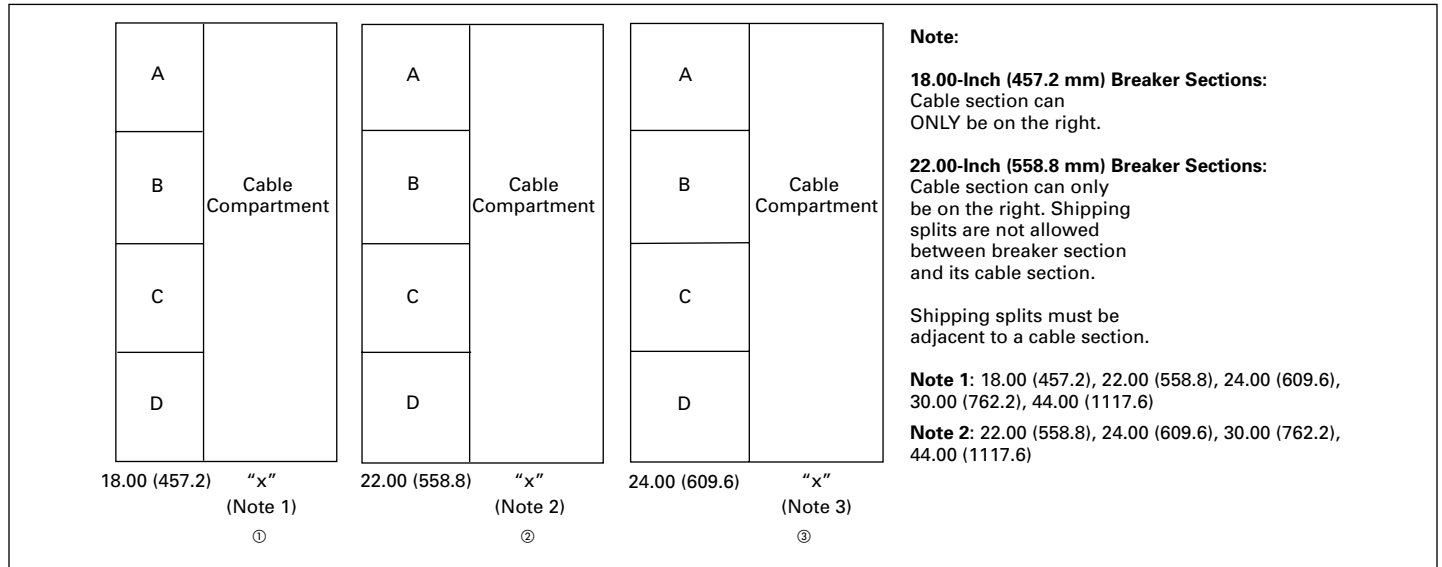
A

B

C

D

Cable Compartment

18.00 (457.2) "x" (Note 1)

①

A

B

C

D

Cable Compartment

22.00 (558.8) "x" (Note 2)

②

A

B

C

D

Cable Compartment

24.00 (609.6) "x" (Note 3)

③

**Note:**

**18.00-Inch (457.2 mm) Breaker Sections:** Cable section can ONLY be on the right.

**22.00-Inch (558.8 mm) Breaker Sections:** Cable section can only be on the right. Shipping splits are not allowed between breaker section and its cable section.

Shipping splits must be adjacent to a cable section.

**Note 1**: 18.00 (457.2), 22.00 (558.8), 24.00 (609.6), 30.00 (762.2), 44.00 (1117.6)

**Note 2**: 22.00 (558.8), 24.00 (609.6), 30.00 (762.2), 44.00 (1117.6)